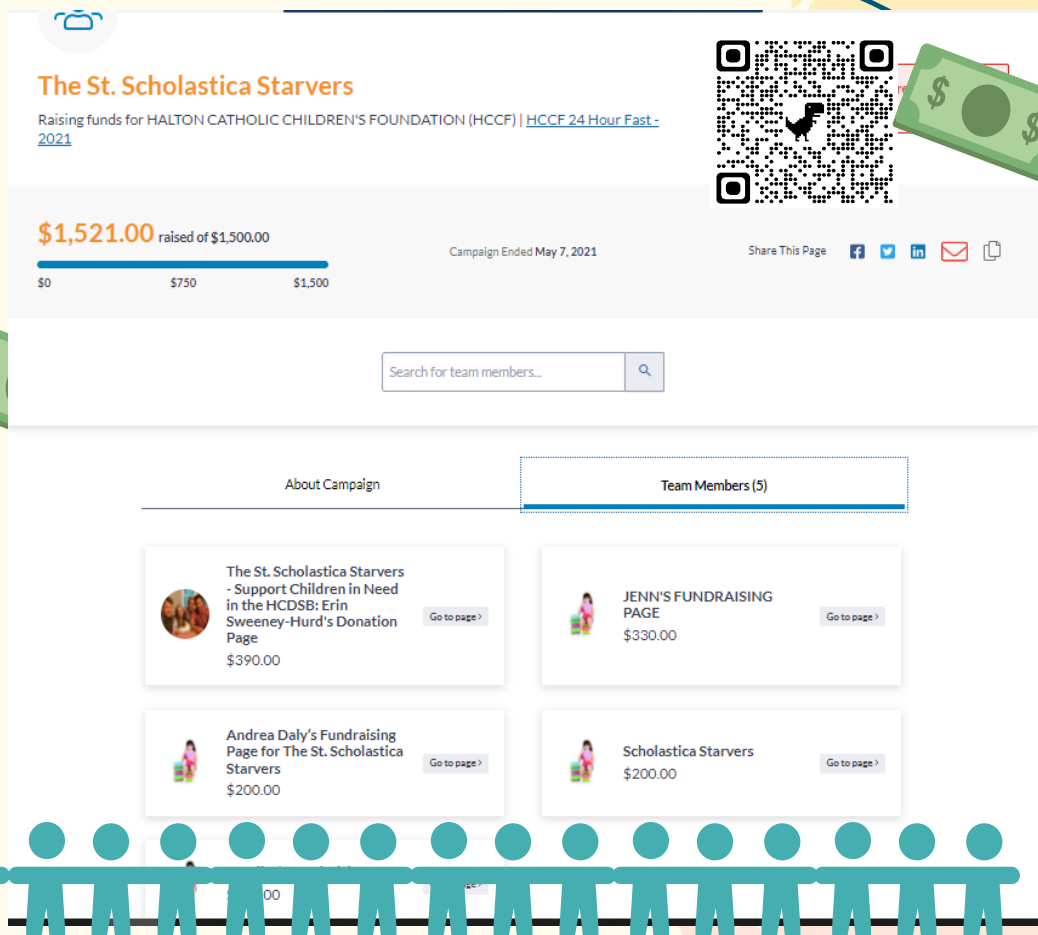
The St. Scholastica Starvers

Raising funds for HALTON CATHOLIC CHILDREN'S FOUNDATION (HCCF) | HCCF 24 Hour Fast - 2021

$1,521.00 raised of $1,500.00

$0 $750 $1,500

Campaign Ended May 7, 2021

Share This Page

Search for team members...

About Campaign

Team Members (5)

The St. Scholastica Starvers - Support Children in Need in the HCDSB: Erin Sweeney-Hurd's Donation Page
$390.00
Go to page ›

JENN'S FUNDRAISING PAGE
$330.00
Go to page ›

Andrea Daly's Fundraising Page for The St. Scholastica Starvers
$200.00
Go to page ›

Scholastica Starvers
$200.00
Go to page ›

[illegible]
$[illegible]00
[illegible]